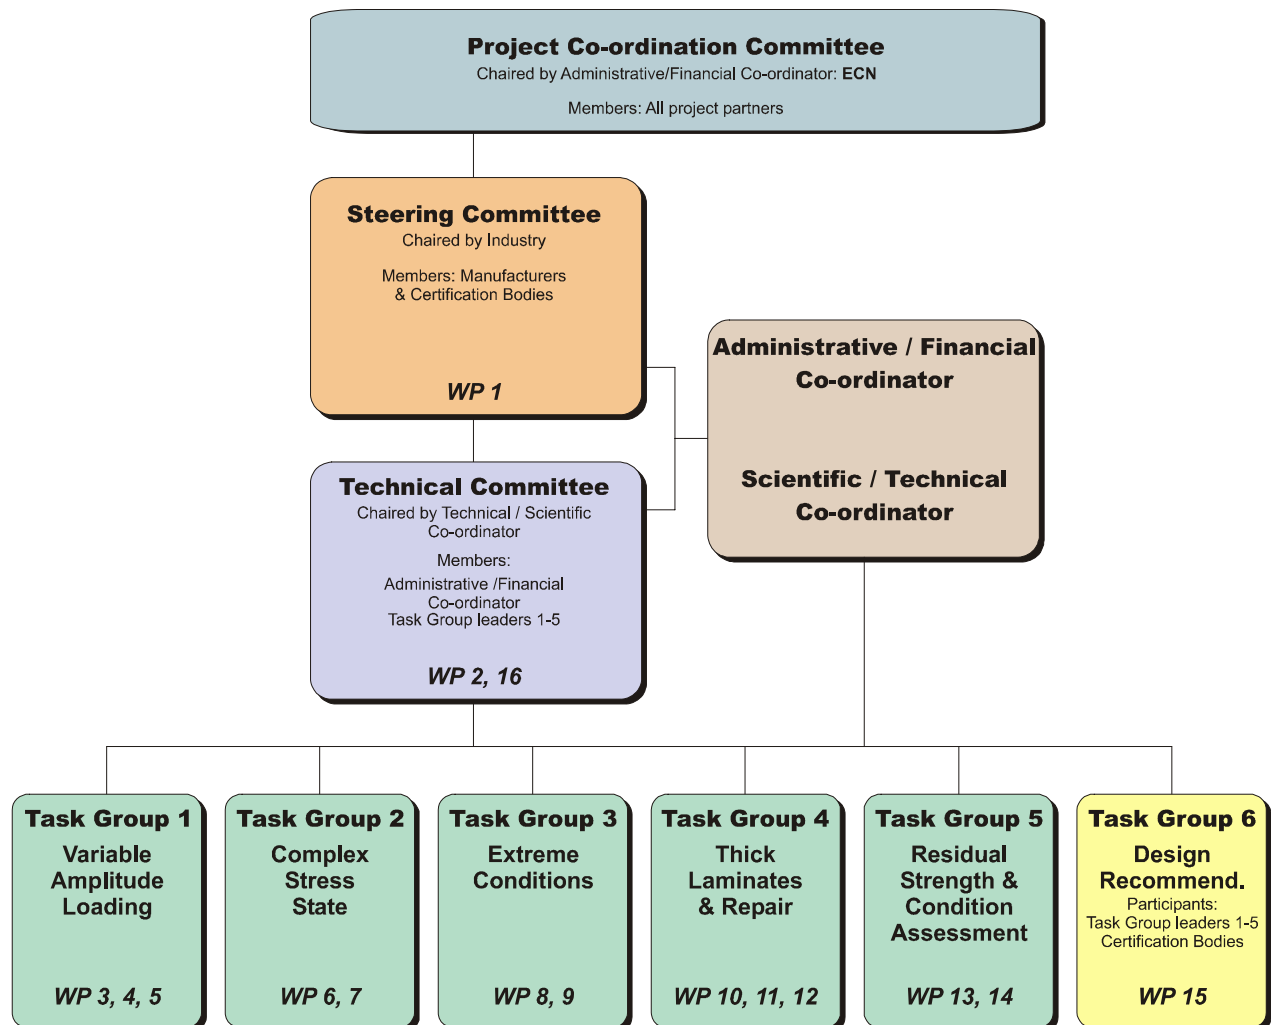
Project Co-ordination Committee
Chaired by Administrative/Financial Co-ordinator: ECN

Members: All project partners

Steering Committee
Chaired by Industry

Members: Manufacturers & Certification Bodies

WP 1

Administrative / Financial Co-ordinator

Scientific / Technical Co-ordinator

Technical Committee
Chaired by Technical / Scientific Co-ordinator

Members:
Administrative /Financial Co-ordinator
Task Group leaders 1-5

WP 2, 16

Task Group 1
Variable Amplitude Loading
WP 3, 4, 5

Task Group 2
Complex Stress State
WP 6, 7

Task Group 3
Extreme Conditions
WP 8, 9

Task Group 4
Thick Laminates & Repair
WP 10, 11, 12

Task Group 5
Residual Strength & Condition Assessment
WP 13, 14

Task Group 6
Design Recommend.
Participants:
Task Group leaders 1-5
Certification Bodies
WP 15